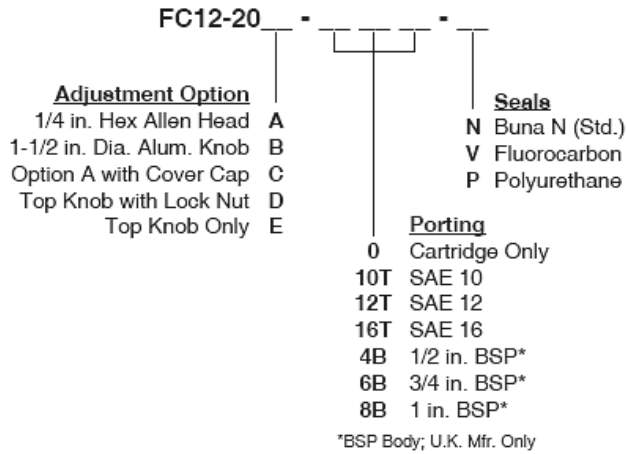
FC12-20__ - __ __ __ - __

Adjustment Option
1/4 in. Hex Allen Head A
1-1/2 in. Dia. Alum. Knob B
Option A with Cover Cap C
Top Knob with Lock Nut D
Top Knob Only E

Seals
N Buna N (Std.)
V Fluorocarbon
P Polyurethane

Porting
0 Cartridge Only
10T SAE 10
12T SAE 12
16T SAE 16
4B 1/2 in. BSP*
6B 3/4 in. BSP*
8B 1 in. BSP*
*BSP Body; U.K. Mfr. Only